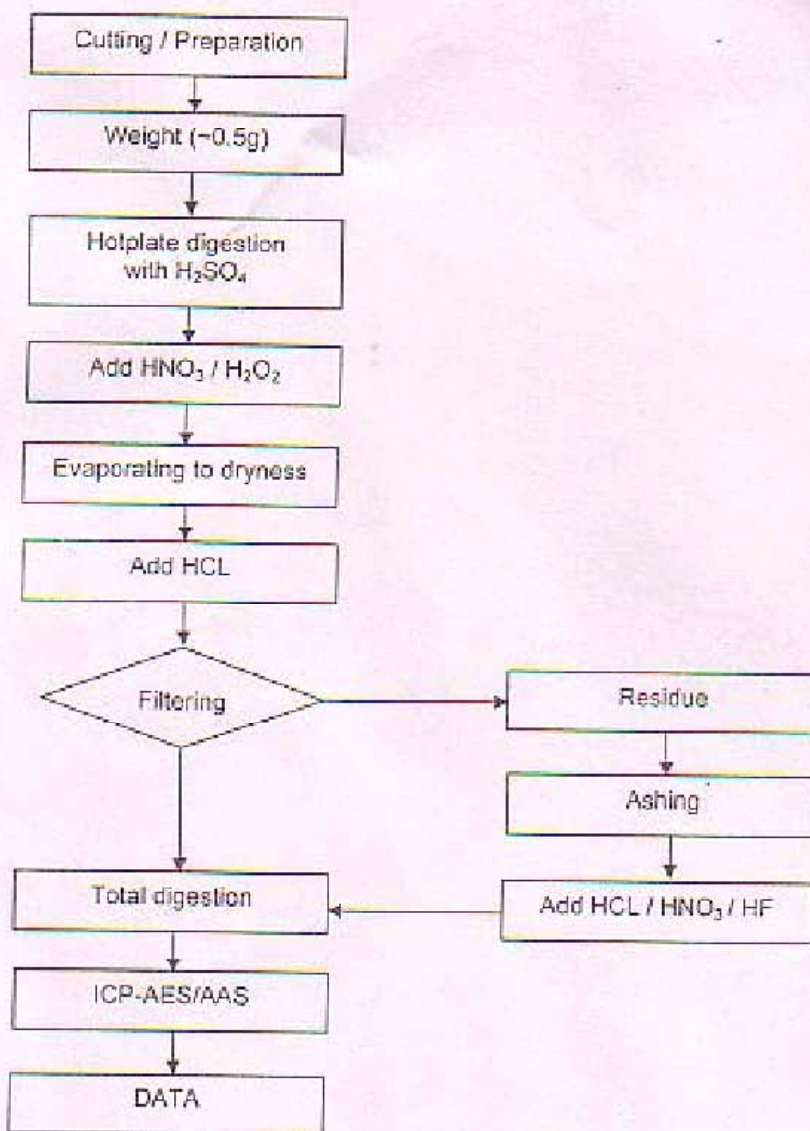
Cutting / Preparation

Weight (~0.5g)

Hotplate digestion with $H_2SO_4$

Add $HNO_3$ / $H_2O_2$

Evaporating to dryness

Add HCL

Filtering

Residue

Ashing

Add HCL / $HNO_3$ / HF

Total digestion

ICP-AES/AAS

DATA